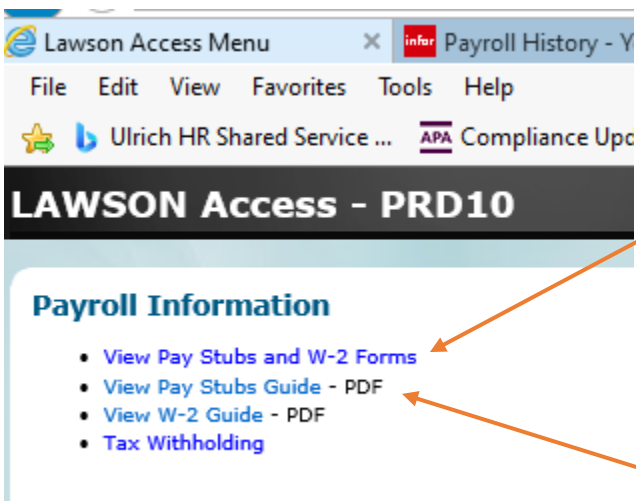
Lawson Access Menu ×

infor Payroll History - Y

File Edit View Favorites Tools Help

Ulrich HR Shared Service ...

APA Compliance Upd

LAWSON Access - PRD10

Payroll Information

- View Pay Stubs and W-2 Forms
- View Pay Stubs Guide - PDF
- View W-2 Guide - PDF
- Tax Withholding